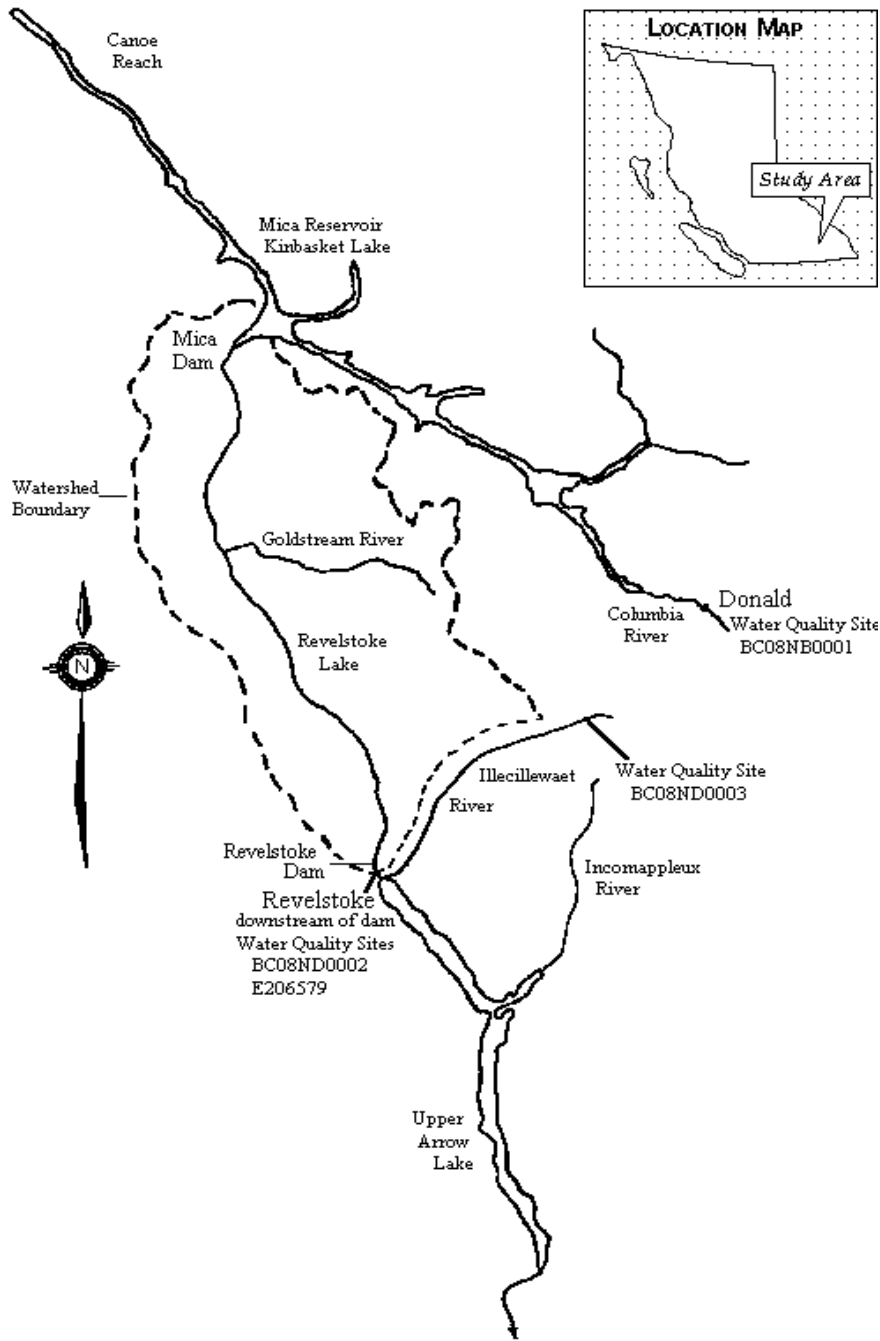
LOCATION MAP

Study Area

Canoe Reach

Mica Reservoir Kinbasket Lake

Mica Dam

Watershed Boundary

Goldstream River

N

Revelstoke Lake

Columbia River

Donald Water Quality Site BC08NB0001

Illecillewaet River

Water Quality Site BC08ND0003

Revelstoke Dam

Revelstoke downstream of dam Water Quality Sites BC08ND0002 E206579

Incomappleux River

Upper Arrow Lake